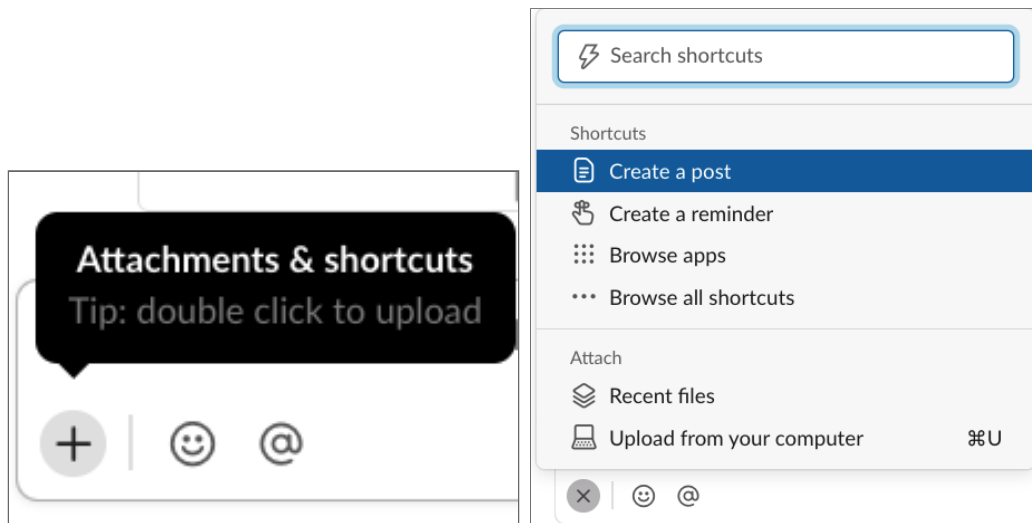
Attachments & shortcuts
Tip: double click to upload

+ ☺ @

Search shortcuts

Shortcuts
Create a post
Create a reminder
Browse apps
Browse all shortcuts

Attach
Recent files
Upload from your computer ⌘U

× ☺ @